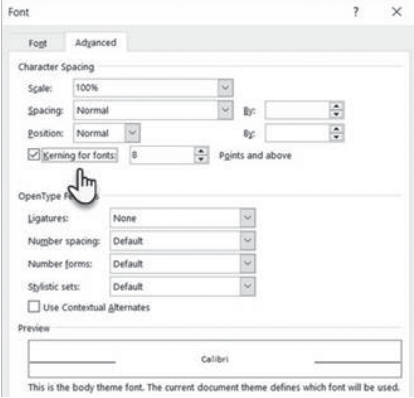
Font ? ×

Font Advanced

Character Spacing

Scale: 100%

Spacing: Normal By:

Position: Normal By:

☑ Kerning for fonts: 8 Points and above

OpenType F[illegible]

Ligatures: None

Number spacing: Default

Number forms: Default

Stylistic sets: Default

☐ Use Contextual Alternates

Preview

Calibri

This is the body theme font. The current document theme defines which font will be used.